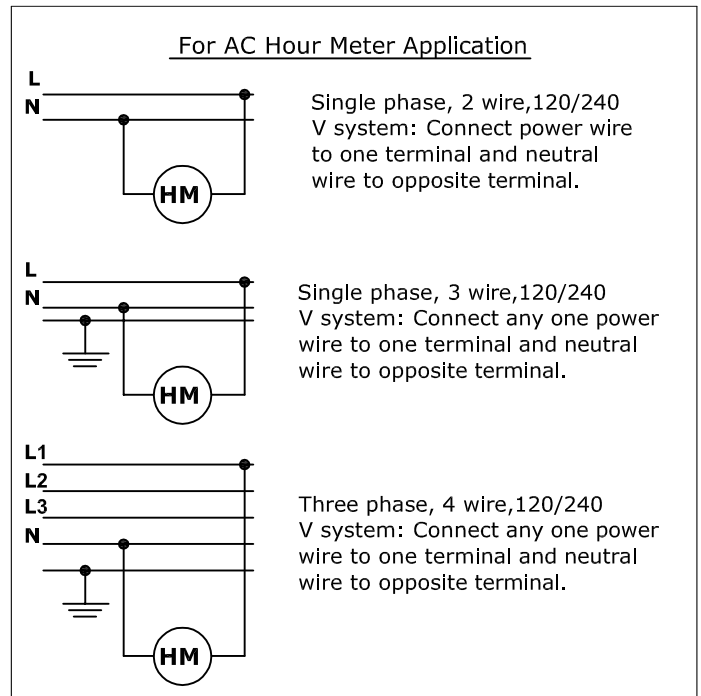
For AC Hour Meter Application

L
N
HM

Single phase, 2 wire,120/240 V system: Connect power wire to one terminal and neutral wire to opposite terminal.

L
N
HM

Single phase, 3 wire,120/240 V system: Connect any one power wire to one terminal and neutral wire to opposite terminal.

L1
L2
L3
N
HM

Three phase, 4 wire,120/240 V system: Connect any one power wire to one terminal and neutral wire to opposite terminal.